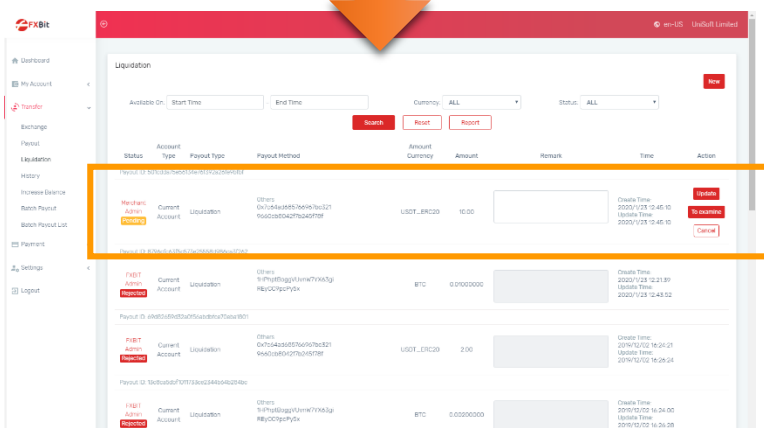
FXBit

en-US UniSoft Limited

Dashboard
My Account
Transfer
Exchange
Payout
Liquidation
History
Increase Balance
Batch Payout
Batch Payout List
Payment
Settings
Logout

Liquidation

New

Available On: Start Time End Time Currency: ALL Status: ALL

Search Reset Report

| Status | Account Type | Payout Type | Payout Method | Amount Currency | Amount | Remark | Time | Action |
|---|---|---|---|---|---|---|---|---|
| Payout ID: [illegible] | | | | | | | | |
| Merchant Admin Pending | Current Account | Liquidation | Others 0x7c64ad685766967bc321 9660cb6042f7b245f78f | USDT_ERC20 | 10.00 | | Create Time: 2020/1/23 12:46:10 Update Time: 2020/1/23 12:46:10 | Update To examine Cancel |
| Payout ID: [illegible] | | | | | | | | |
| FXBIT Admin Rejected | Current Account | Liquidation | Others 1HPhptBoggVUnrw7YX63gi RBydCPpcPySx | BTC | 0.01000000 | | Create Time: 2020/1/23 12:21:39 Update Time: 2020/1/23 12:43:52 | |
| Payout ID: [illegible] | | | | | | | | |
| FXBIT Admin Rejected | Current Account | Liquidation | Others 0x7c64ad685766967bc321 9660cb6042f7b245f78f | USDT_ERC20 | 2.00 | | Create Time: 2019/12/02 16:24:21 Update Time: 2019/12/02 16:26:24 | |
| Payout ID: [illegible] | | | | | | | | |
| FXBIT Admin Rejected | Current Account | Liquidation | Others 1HPhptBoggVUnrw7YX63gp RBydCPpcPySx | BTC | 0.00200000 | | Create Time: 2019/12/02 16:24:00 Update Time: 2019/12/02 16:26:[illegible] | |